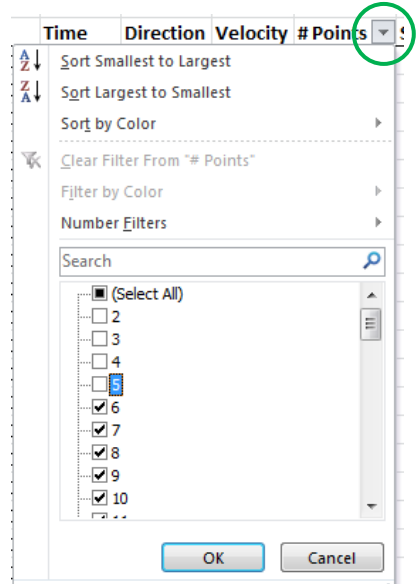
Time Direction Velocity # Points

A Z Sort Smallest to Largest

Z A Sort Largest to Smallest

Sort by Color

Clear Filter From "# Points"

Filter by Color

Number Filters

Search

(Select All)
2
3
4
5
6
7
8
9
10
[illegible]

OK Cancel